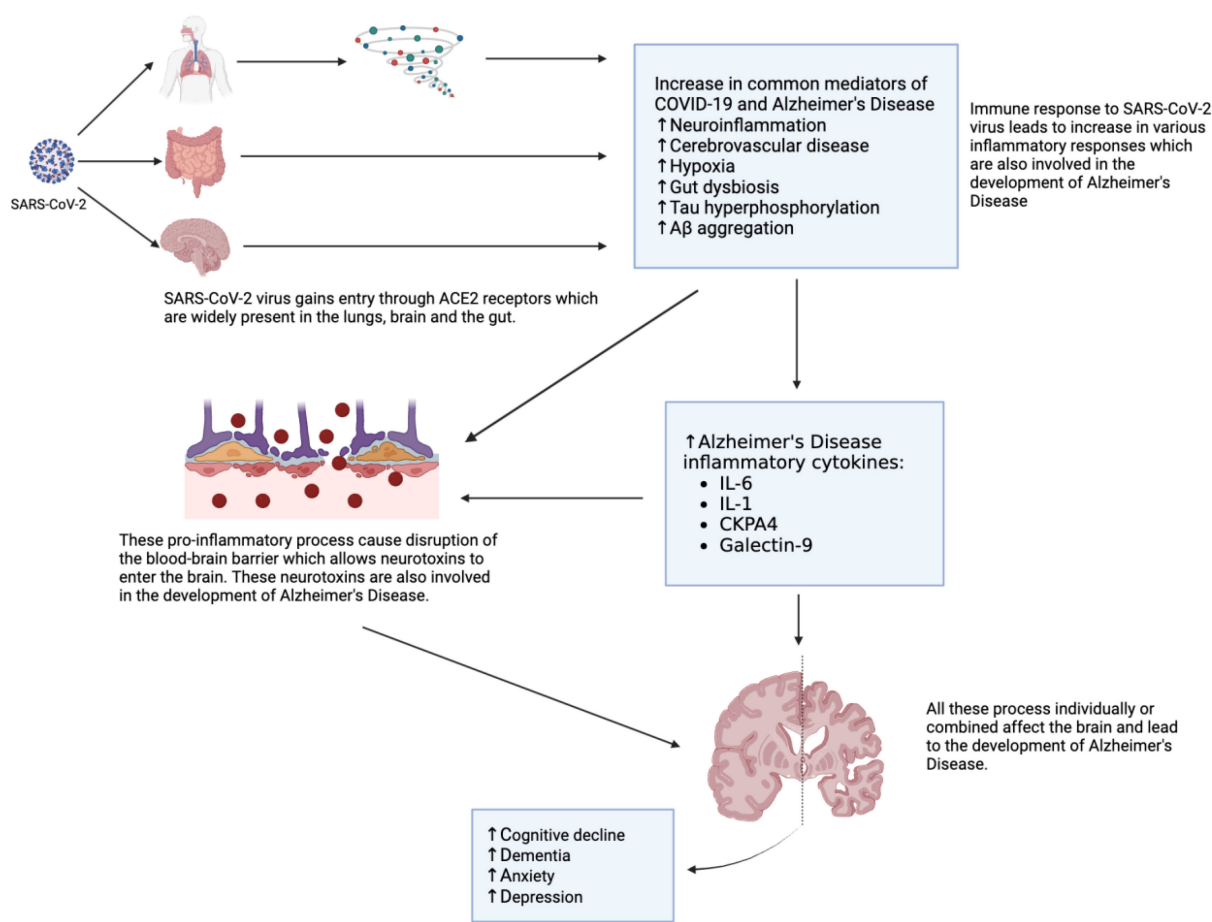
SARS-CoV-2

Increase in common mediators of COVID-19 and Alzheimer's Disease
↑Neuroinflammation
↑Cerebrovascular disease
↑Hypoxia
↑Gut dysbiosis
↑Tau hyperphosphorylation
↑Aβ aggregation

Immune response to SARS-CoV-2 virus leads to increase in various inflammatory responses which are also involved in the development of Alzheimer's Disease

SARS-CoV-2 virus gains entry through ACE2 receptors which are widely present in the lungs, brain and the gut.

↑Alzheimer's Disease inflammatory cytokines:
- IL-6
- IL-1
- CKPA4
- Galectin-9

These pro-inflammatory process cause disruption of the blood-brain barrier which allows neurotoxins to enter the brain. These neurotoxins are also involved in the development of Alzheimer's Disease.

All these process individually or combined affect the brain and lead to the development of Alzheimer's Disease.

↑Cognitive decline
↑Dementia
↑Anxiety
↑Depression